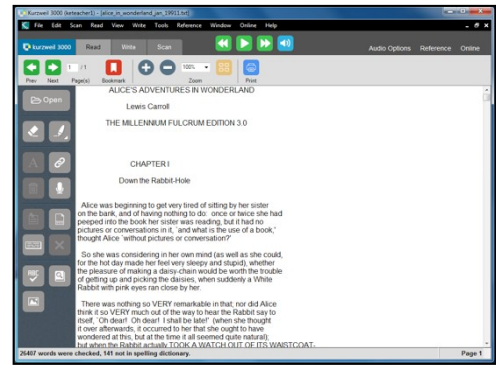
Kurzweil 3000 (kteacher1) - [alice_in_wonderland_pec_19011.txt]

File Edit Scan Read View Write Tools Reference Window Online Help

kurzweil 3000 Read Write Scan

Audio Options Reference Online

Prev Next 1 /1 Page(s) Bookmark 100% Zoom Print

Open

ALICE'S ADVENTURES IN WONDERLAND

Lewis Carroll

THE MILLENNIUM FULCRUM EDITION 3.0

CHAPTER I

Down the Rabbit-Hole

Alice was beginning to get very tired of sitting by her sister on the bank, and of having nothing to do: once or twice she had peeped into the book her sister was reading, but it had no pictures or conversations in it, 'and what is the use of a book,' thought Alice 'without pictures or conversation?'

So she was considering in her own mind (as well as she could, for the hot day made her feel very sleepy and stupid), whether the pleasure of making a daisy-chain would be worth the trouble of getting up and picking the daisies, when suddenly a White Rabbit with pink eyes ran close by her.

There was nothing so VERY remarkable in that; nor did Alice think it so VERY much out of the way to hear the Rabbit say to itself, 'Oh dear! Oh dear! I shall be late!' (when she thought it over afterwards, it occurred to her that she ought to have wondered at this, but at the time it all seemed quite natural); but when the Rabbit actually TOOK A WATCH OUT OF ITS WAISTCOAT-

26407 words were checked, 141 not in spelling dictionary.

Page 1